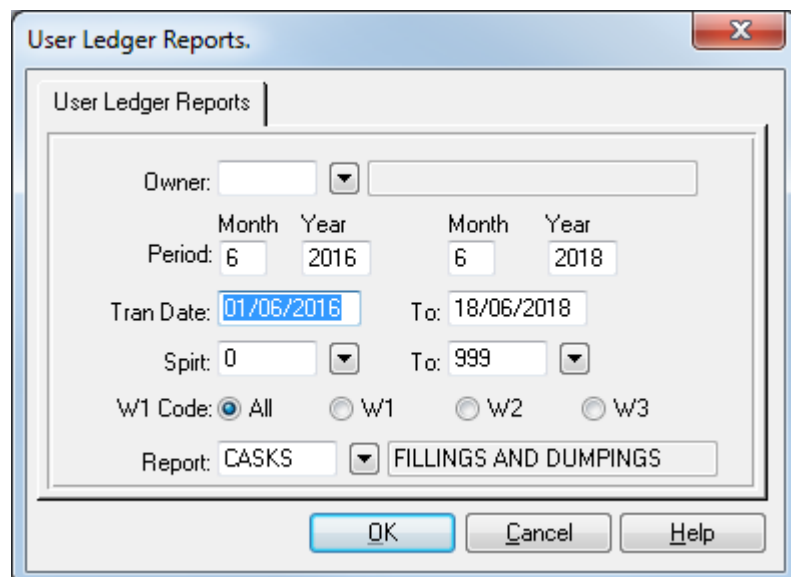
User Ledger Reports.

User Ledger Reports

Owner:

Month Year Month Year

Period: 6 2016 6 2018

Tran Date: 01/06/2016 To: 18/06/2018

Spirt: 0 To: 999

W1 Code: All W1 W2 W3

Report: CASKS FILLINGS AND DUMPINGS

OK Cancel Help